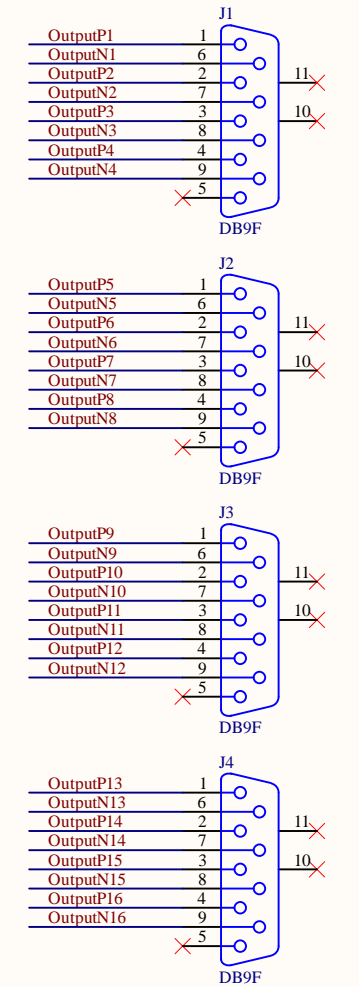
J1
OutputP1 1
OutputN1 6
OutputP2 2
OutputN2 7
OutputP3 3
OutputN3 8
OutputP4 4
OutputN4 9
5
11
10
DB9F

J2
OutputP5 1
OutputN5 6
OutputP6 2
OutputN6 7
OutputP7 3
OutputN7 8
OutputP8 4
OutputN8 9
5
11
10
DB9F

J3
OutputP9 1
OutputN9 6
OutputP10 2
OutputN10 7
OutputP11 3
OutputN11 8
OutputP12 4
OutputN12 9
5
11
10
DB9F

J4
OutputP13 1
OutputN13 6
OutputP14 2
OutputN14 7
OutputP15 3
OutputN15 8
OutputP16 4
OutputN16 9
5
11
10
DB9F